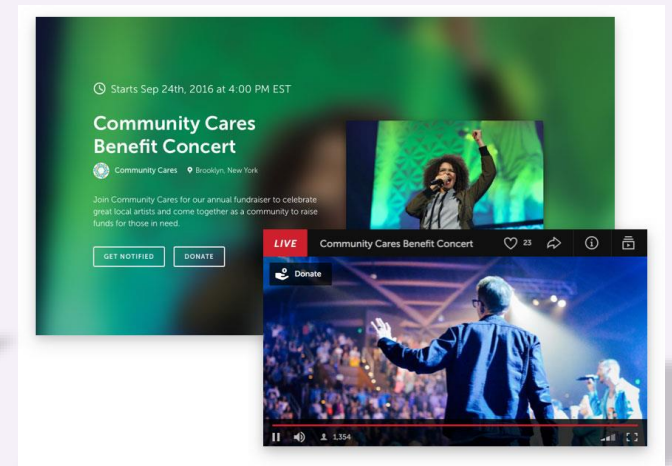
Starts Sep 24th, 2016 at 4:00 PM EST

Community Cares Benefit Concert

Community Cares Brooklyn, New York

Join Community Cares for our annual fundraiser to celebrate great local artists and come together as a community to raise funds for those in need.

GET NOTIFIED DONATE

LIVE Community Cares Benefit Concert 23

Donate

1,354